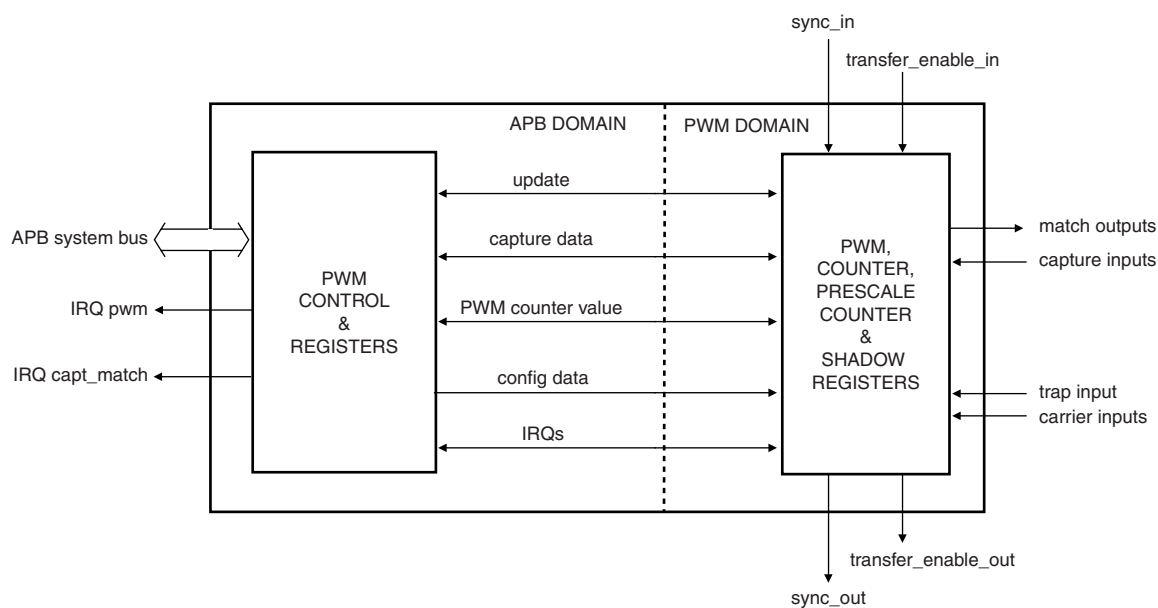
sync_in

transfer_enable_in

APB DOMAIN

PWM DOMAIN

update

APB system bus

capture data

PWM CONTROL & REGISTERS

IRQ pwm

PWM counter value

IRQ capt_match

config data

IRQs

PWM, COUNTER, PRESCALE COUNTER & SHADOW REGISTERS

match outputs

capture inputs

trap input

carrier inputs

transfer_enable_out

sync_out